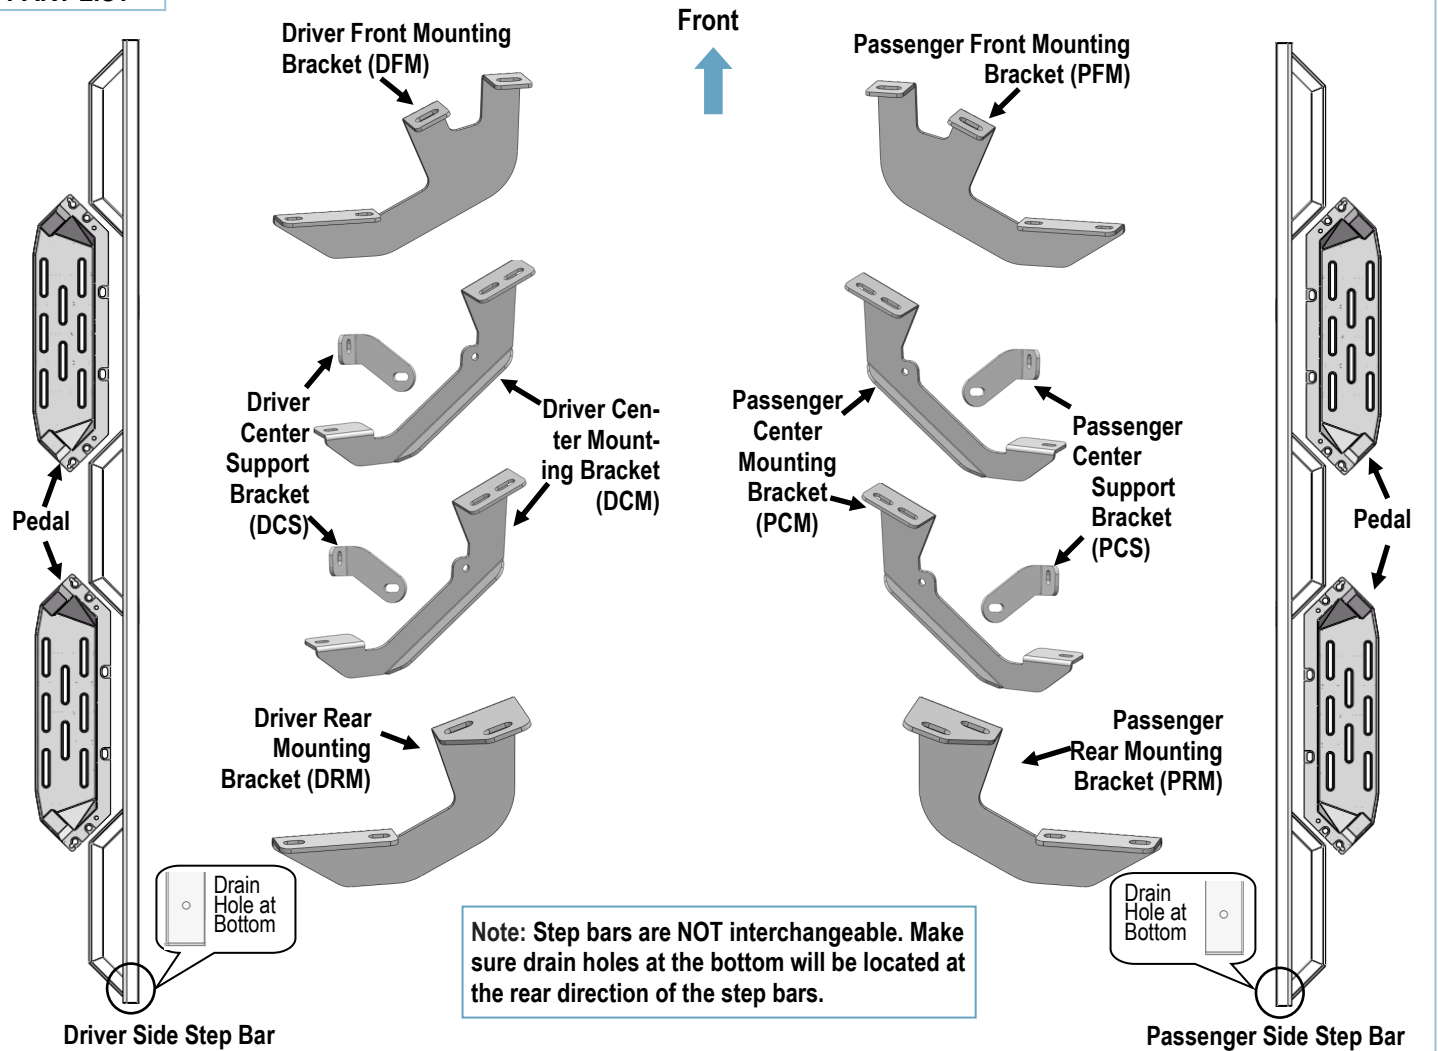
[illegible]

Front

Driver Front Mounting Bracket (DFM)

Passenger Front Mounting Bracket (PFM)

Driver Center Support Bracket (DCS)

Driver Center Mounting Bracket (DCM)

Passenger Center Mounting Bracket (PCM)

Passenger Center Support Bracket (PCS)

Pedal

Pedal

Driver Rear Mounting Bracket (DRM)

Passenger Rear Mounting Bracket (PRM)

Drain Hole at Bottom

Drain Hole at Bottom

Note: Step bars are NOT interchangeable. Make sure drain holes at the bottom will be located at the rear direction of the step bars.

Driver Side Step Bar

Passenger Side Step Bar